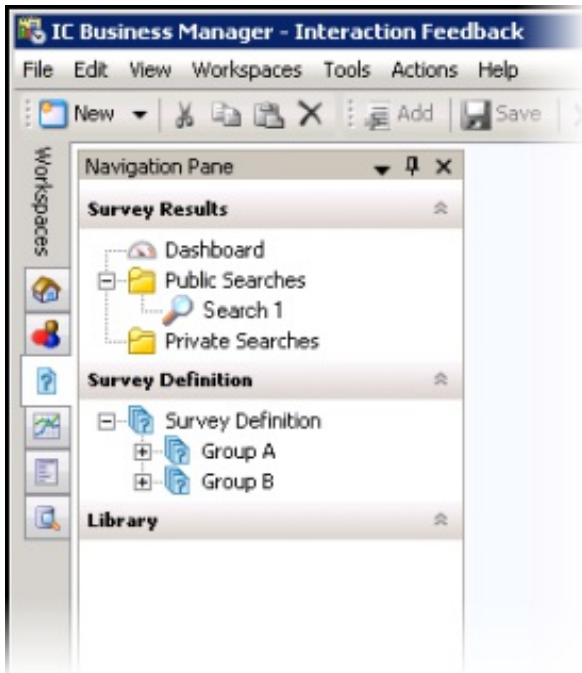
IC Business Manager - Interaction Feedback

File Edit View Workspaces Tools Actions Help

New Add Save

Workspaces

Navigation Pane

Survey Results

Dashboard

Public Searches

Search 1

Private Searches

Survey Definition

Survey Definition

Group A

Group B

Library